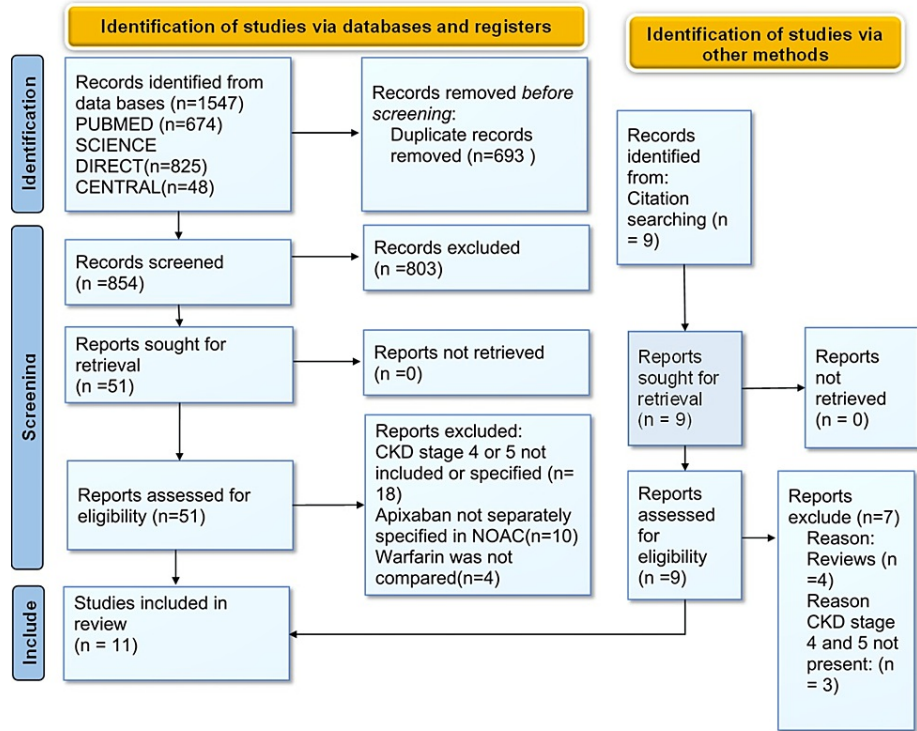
Identification of studies via databases and registers

Identification of studies via other methods

Identification

Records identified from data bases (n=1547) PUBMED (n=674) SCIENCE DIRECT(n=825) CENTRAL(n=48)

Records removed *before screening*: Duplicate records removed (n=693 )

Records identified from: Citation searching (n = 9)

Screening

Records screened (n =854)

Records excluded (n =803)

Reports sought for retrieval (n =51)

Reports not retrieved (n =0)

Reports sought for retrieval (n = 9)

Reports not retrieved (n = 0)

Reports assessed for eligibility (n=51)

Reports excluded: CKD stage 4 or 5 not included or specified (n= 18) Apixaban not separately specified in NOAC(n=10) Warfarin was not compared(n=4)

Reports assessed for eligibility (n =9)

Reports exclude (n=7) Reason: Reviews (n =4) Reason CKD stage 4 and 5 not present: (n = 3)

Include

Studies included in review (n = 11)